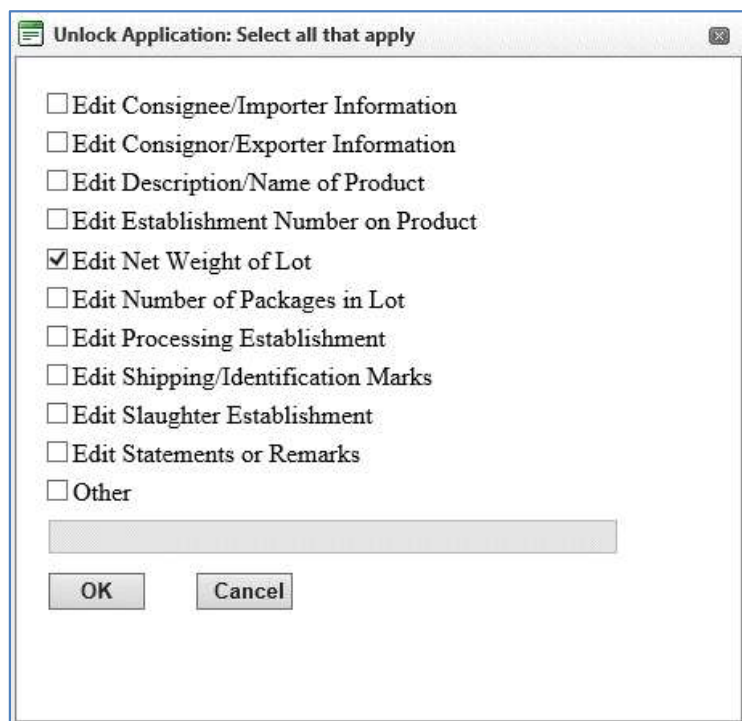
Unlock Application: Select all that apply

☐ Edit Consignee/Importer Information
☐ Edit Consignor/Exporter Information
☐ Edit Description/Name of Product
☐ Edit Establishment Number on Product
☑ Edit Net Weight of Lot
☐ Edit Number of Packages in Lot
☐ Edit Processing Establishment
☐ Edit Shipping/Identification Marks
☐ Edit Slaughter Establishment
☐ Edit Statements or Remarks
☐ Other

OK Cancel